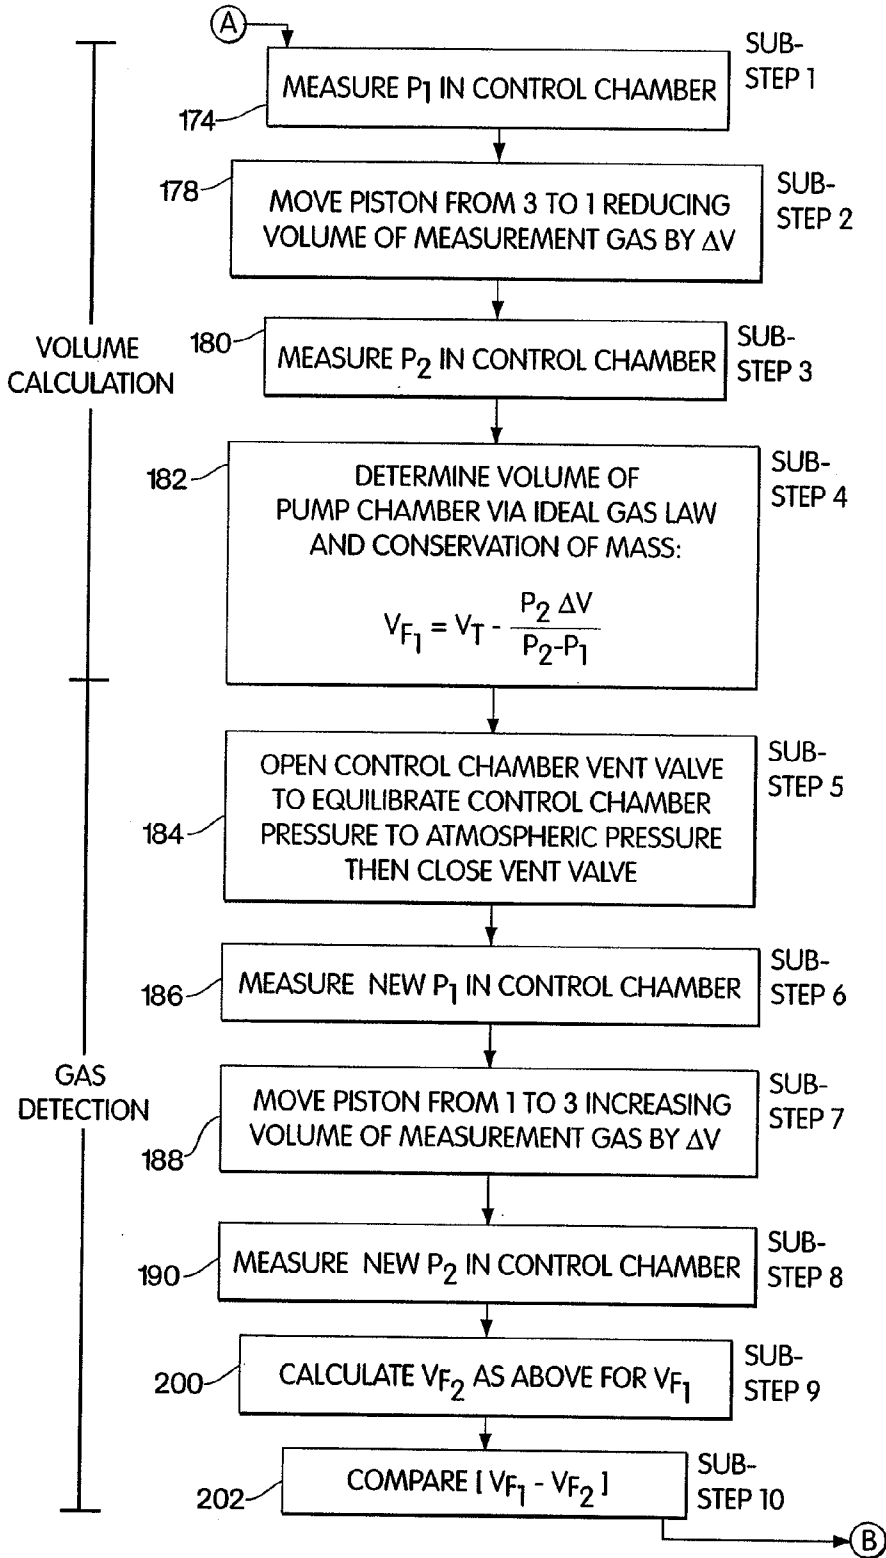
A

VOLUME CALCULATION

174 MEASURE $P_1$ IN CONTROL CHAMBER SUB-STEP 1

178 MOVE PISTON FROM 3 TO 1 REDUCING VOLUME OF MEASUREMENT GAS BY $\Delta V$ SUB-STEP 2

180 MEASURE $P_2$ IN CONTROL CHAMBER SUB-STEP 3

182 DETERMINE VOLUME OF PUMP CHAMBER VIA IDEAL GAS LAW AND CONSERVATION OF MASS:

$V_{F_1} = V_T - \frac{P_2 \Delta V}{P_2 - P_1}$

SUB-STEP 4

GAS DETECTION

184 OPEN CONTROL CHAMBER VENT VALVE TO EQUILIBRATE CONTROL CHAMBER PRESSURE TO ATMOSPHERIC PRESSURE THEN CLOSE VENT VALVE SUB-STEP 5

186 MEASURE NEW $P_1$ IN CONTROL CHAMBER SUB-STEP 6

188 MOVE PISTON FROM 1 TO 3 INCREASING VOLUME OF MEASUREMENT GAS BY $\Delta V$ SUB-STEP 7

190 MEASURE NEW $P_2$ IN CONTROL CHAMBER SUB-STEP 8

200 CALCULATE $V_{F_2}$ AS ABOVE FOR $V_{F_1}$ SUB-STEP 9

202 COMPARE $[ V_{F_1} - V_{F_2} ]$ SUB-STEP 10

B